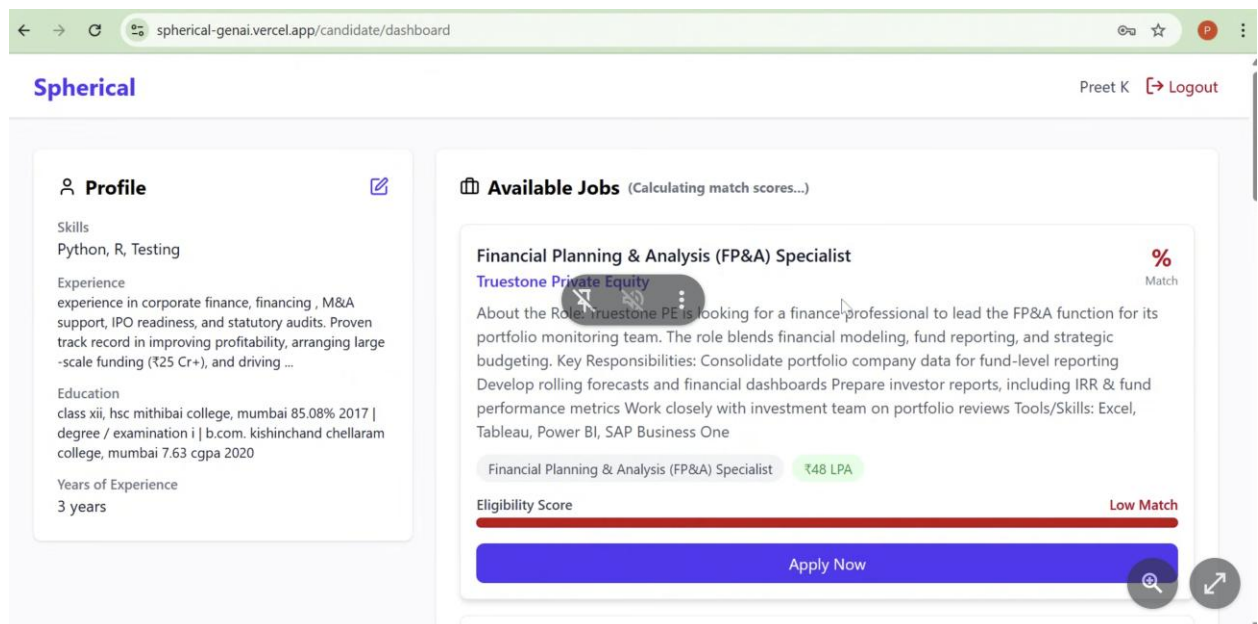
spherical-genai.vercel.app/candidate/dashboard

Spherical

Preet K Logout

Profile

Skills
Python, R, Testing

Experience
experience in corporate finance, financing , M&A support, IPO readiness, and statutory audits. Proven track record in improving profitability, arranging large -scale funding (₹25 Cr+), and driving ...

Education
class xii, hsc mithibai college, mumbai 85.08% 2017 | degree / examination i | b.com. kishinchand chellaram college, mumbai 7.63 cgpa 2020

Years of Experience
3 years

Available Jobs (Calculating match scores...)

Financial Planning & Analysis (FP&A) Specialist

%
Match

Truestone Private Equity

About the Role: Truestone PE is looking for a finance professional to lead the FP&A function for its portfolio monitoring team. The role blends financial modeling, fund reporting, and strategic budgeting. Key Responsibilities: Consolidate portfolio company data for fund-level reporting Develop rolling forecasts and financial dashboards Prepare investor reports, including IRR & fund performance metrics Work closely with investment team on portfolio reviews Tools/Skills: Excel, Tableau, Power BI, SAP Business One

Financial Planning & Analysis (FP&A) Specialist ₹48 LPA

Eligibility Score Low Match

Apply Now